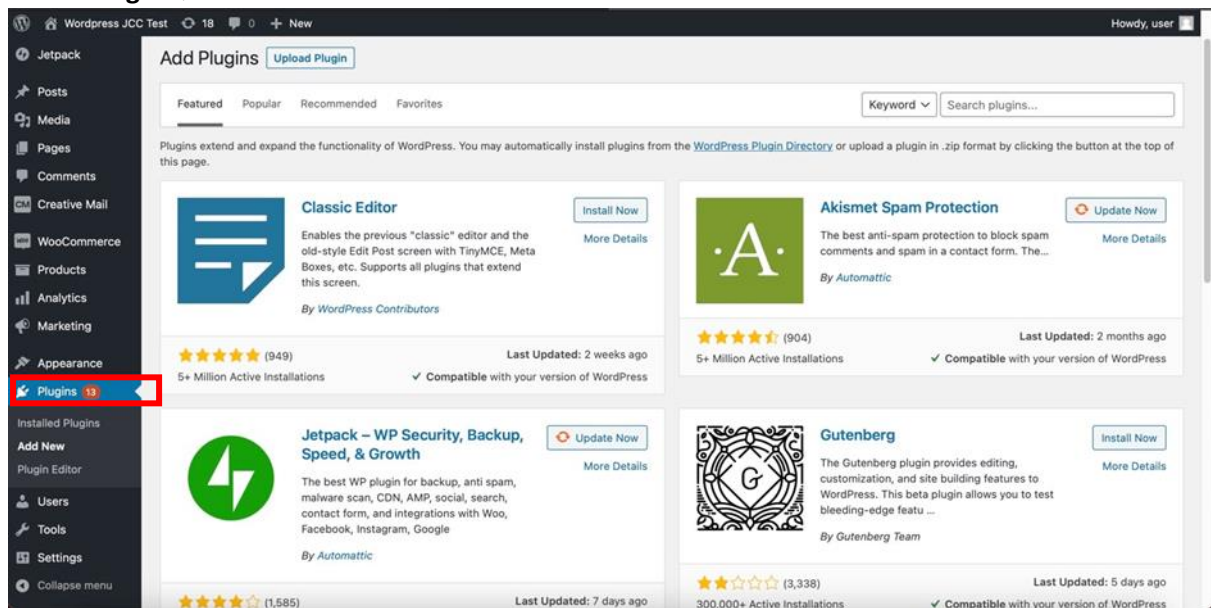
Wordpress JCC Test 18 0 + New

Howdy, user

Jetpack
Posts
Media
Pages
Comments
Creative Mail
WooCommerce
Products
Analytics
Marketing
Appearance
Plugins 13
Installed Plugins
Add New
Plugin Editor
Users
Tools
Settings
Collapse menu

Add Plugins Upload Plugin

Featured Popular Recommended Favorites

Keyword Search plugins...

Plugins extend and expand the functionality of WordPress. You may automatically install plugins from the WordPress Plugin Directory or upload a plugin in .zip format by clicking the button at the top of this page.

Classic Editor
Enables the previous "classic" editor and the old-style Edit Post screen with TinyMCE, Meta Boxes, etc. Supports all plugins that extend this screen.
By WordPress Contributors
Install Now
More Details
(949)
5+ Million Active Installations
Last Updated: 2 weeks ago
✓ Compatible with your version of WordPress

Akismet Spam Protection
The best anti-spam protection to block spam comments and spam in a contact form. The...
By Automattic
Update Now
More Details
(904)
5+ Million Active Installations
Last Updated: 2 months ago
✓ Compatible with your version of WordPress

Jetpack – WP Security, Backup, Speed, & Growth
The best WP plugin for backup, anti spam, malware scan, CDN, AMP, social, search, contact form, and integrations with Woo, Facebook, Instagram, Google
By Automattic
Update Now
More Details
(1,585)
Last Updated: 7 days ago

Gutenberg
The Gutenberg plugin provides editing, customization, and site building features to WordPress. This beta plugin allows you to test bleeding-edge featu ...
By Gutenberg Team
Install Now
More Details
(3,338)
300,000+ Active Installations
Last Updated: 5 days ago
✓ Compatible with your version of WordPress